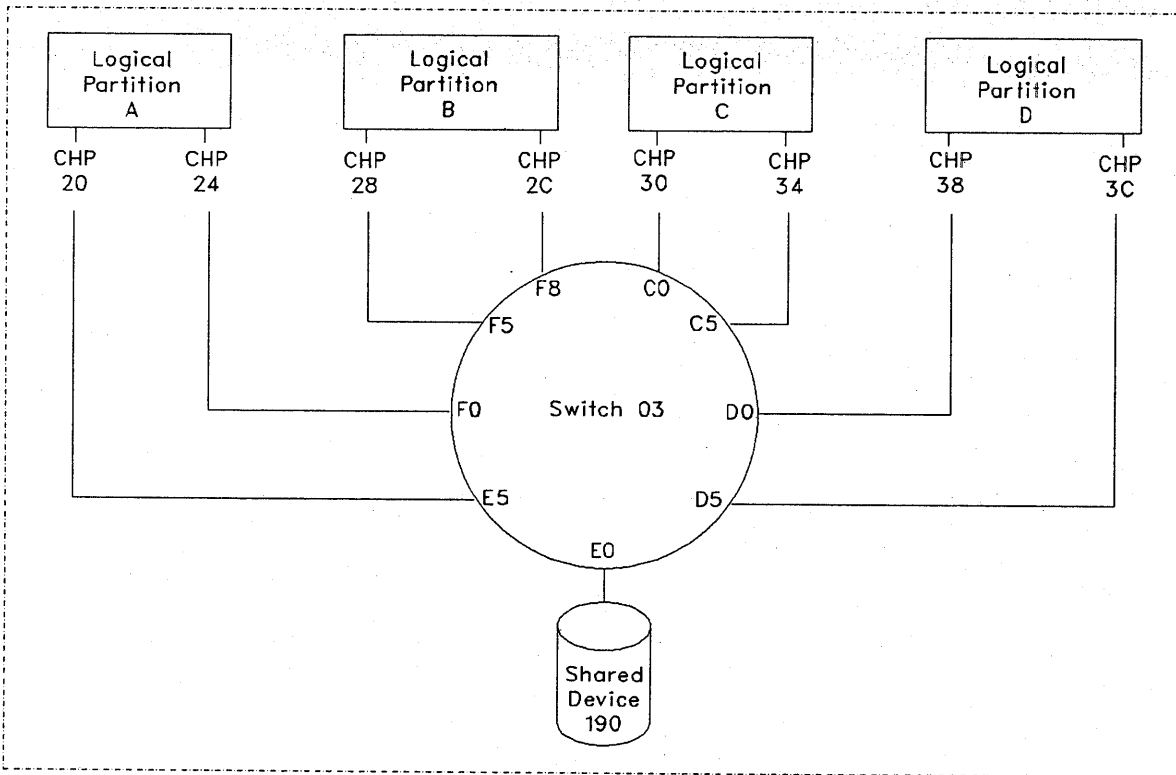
Logical Partition A

Logical Partition B

Logical Partition C

Logical Partition D

CHP 20

CHP 24

CHP 28

CHP 2C

CHP 30

CHP 34

CHP 38

CHP 3C

F8

C0

F5

C5

F0

Switch 03

D0

E5

D5

E0

Shared Device 190